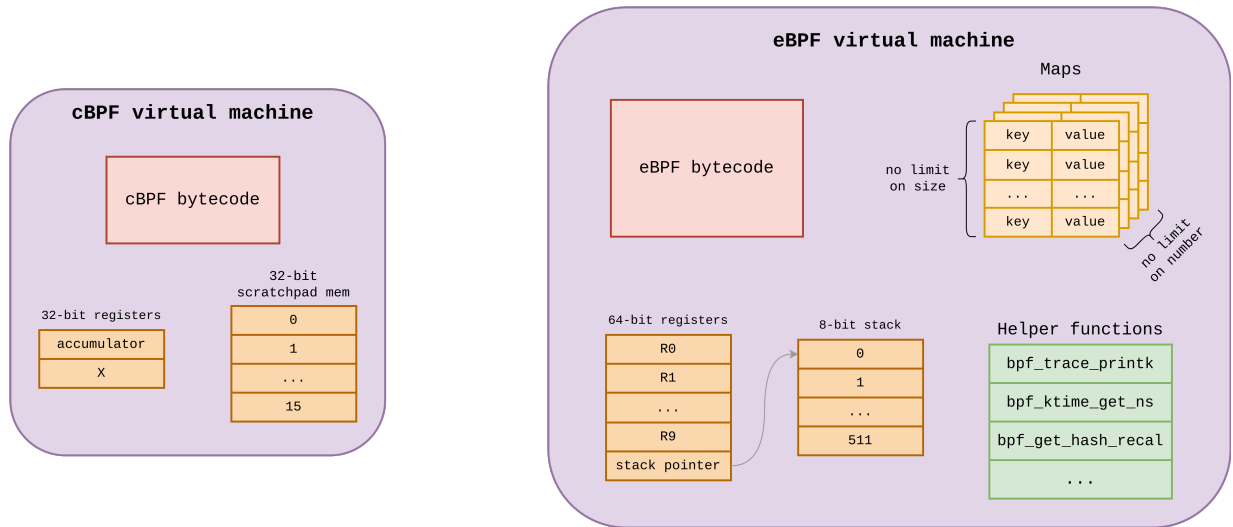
cBPF virtual machine

cBPF bytecode

32-bit registers

| accumulator |
|---|
| X |

32-bit scratchpad mem

| 0 |
|---|
| 1 |
| ... |
| 15 |

eBPF virtual machine

eBPF bytecode

Maps

no limit on size

| key | value |
|---|---|
| key | value |
| ... | ... |
| key | value |

no limit on number

64-bit registers

| R0 |
|---|
| R1 |
| ... |
| R9 |
| stack pointer |

8-bit stack

| 0 |
|---|
| 1 |
| ... |
| 511 |

Helper functions

| bpf_trace_printk |
|---|
| bpf_ktime_get_ns |
| bpf_get_hash_recal |
| ... |